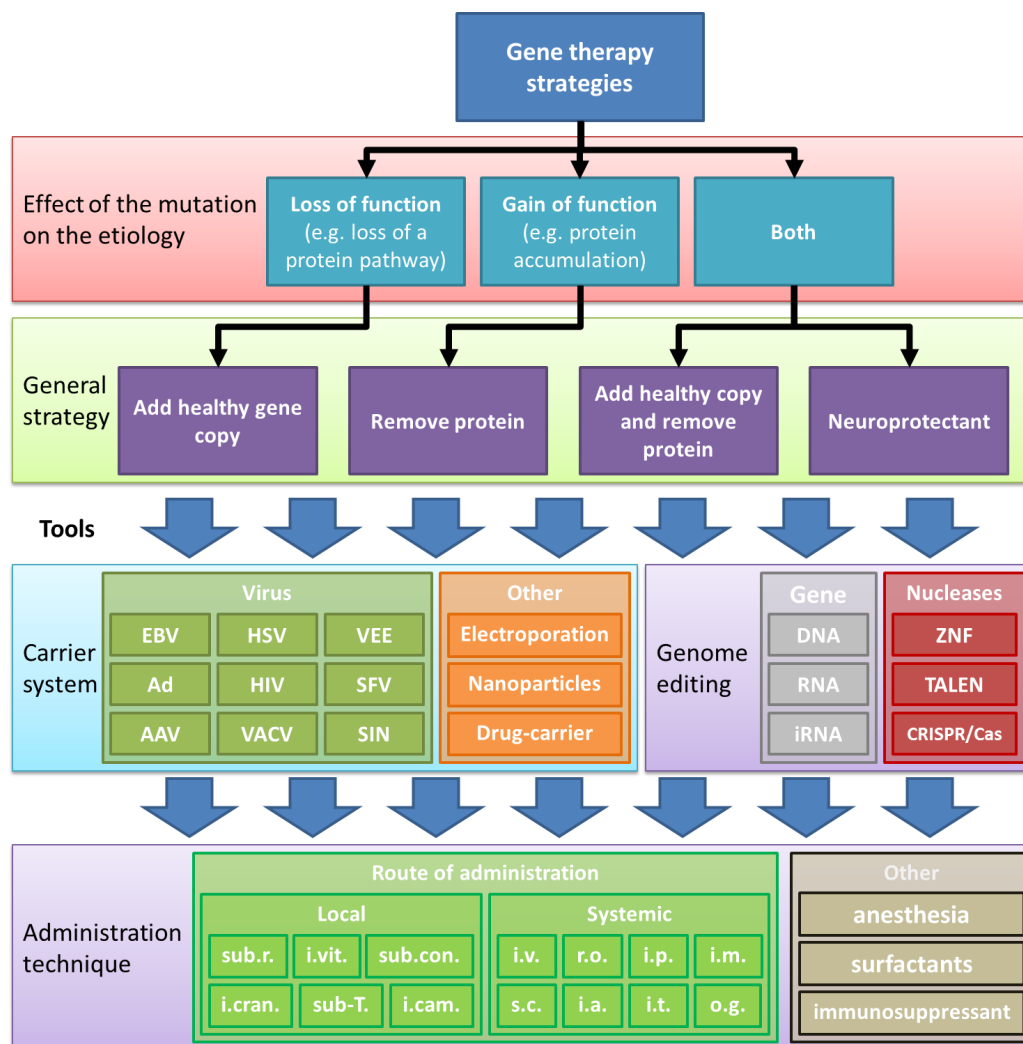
Gene therapy strategies

Effect of the mutation on the etiology

Loss of function (e.g. loss of a protein pathway)

Gain of function (e.g. protein accumulation)

Both

General strategy

Add healthy gene copy

Remove protein

Add healthy copy and remove protein

Neuroprotectant

Tools

Carrier system

Virus

EBV | HSV | VEE
Ad | HIV | SFV
AAV | VACV | SIN

Other

Electroporation
Nanoparticles
Drug-carrier

Genome editing

Gene

DNA
RNA
iRNA

Nucleases

ZNF
TALEN
CRISPR/Cas

Administration technique

Route of administration

Local

sub.r. | i.vit. | sub.con.
i.cran. | sub-T. | i.cam.

Systemic

i.v. | r.o. | i.p. | i.m.
s.c. | i.a. | i.t. | o.g.

Other

anesthesia
surfactants
immunosuppressant